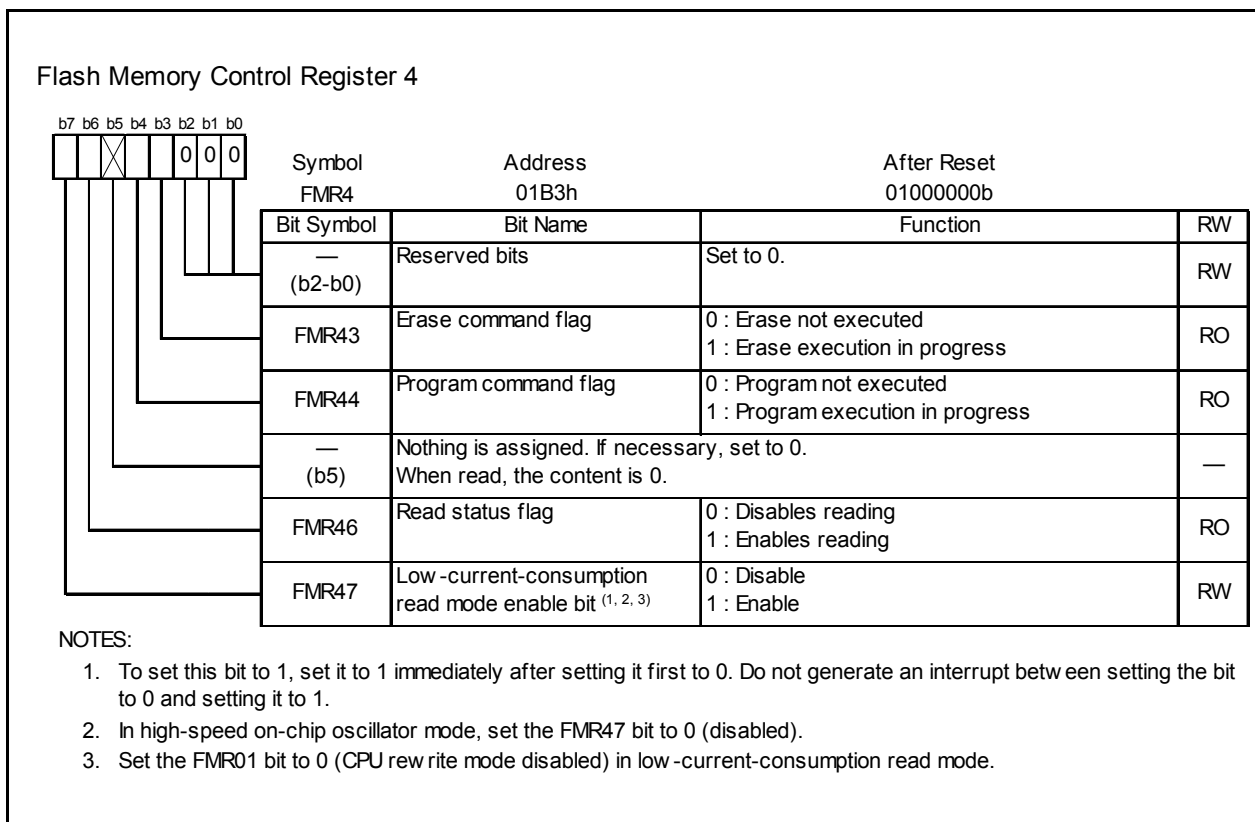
Flash Memory Control Register 4

b7 b6 b5 b4 b3 b2 b1 b0

0 0 0

Symbol FMR4

Address 01B3h

After Reset 01000000b

| Bit Symbol | Bit Name | Function | RW |
|---|---|---|---|
| — (b2-b0) | Reserved bits | Set to 0. | RW |
| FMR43 | Erase command flag | 0 : Erase not executed 1 : Erase execution in progress | RO |
| FMR44 | Program command flag | 0 : Program not executed 1 : Program execution in progress | RO |
| — (b5) | Nothing is assigned. If necessary, set to 0. When read, the content is 0. | | — |
| FMR46 | Read status flag | 0 : Disables reading 1 : Enables reading | RO |
| FMR47 | Low-current-consumption read mode enable bit $^{(1, 2, 3)}$ | 0 : Disable 1 : Enable | RW |

NOTES:

1. To set this bit to 1, set it to 1 immediately after setting it first to 0. Do not generate an interrupt between setting the bit to 0 and setting it to 1.
2. In high-speed on-chip oscillator mode, set the FMR47 bit to 0 (disabled).
3. Set the FMR01 bit to 0 (CPU rewrite mode disabled) in low-current-consumption read mode.